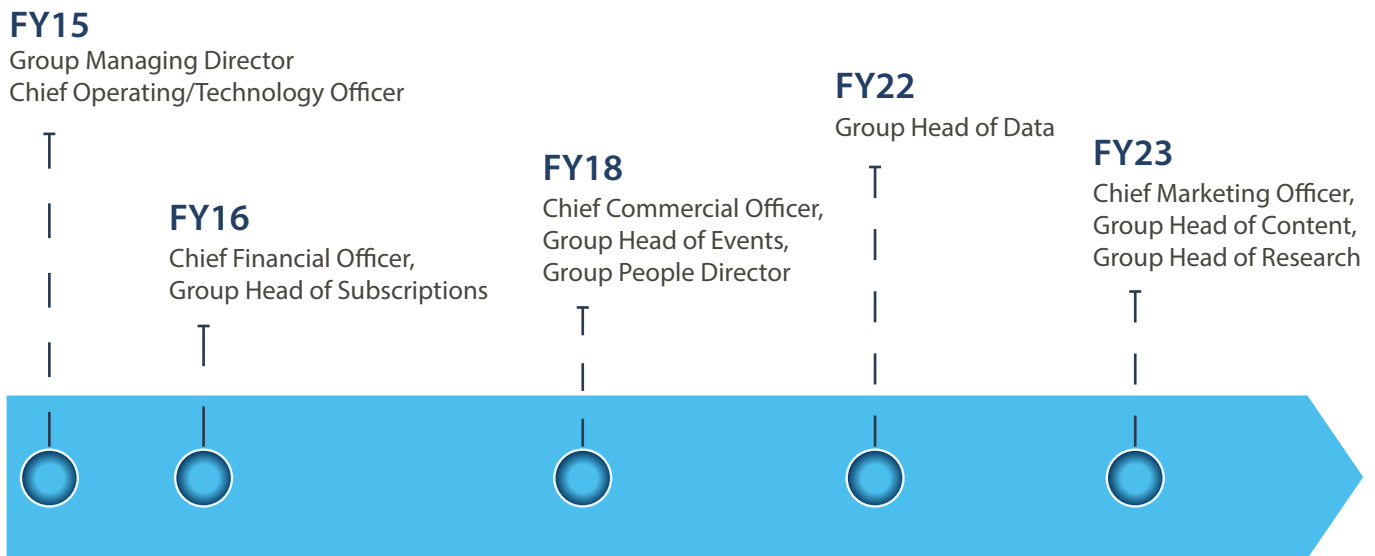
FY15
Group Managing Director
Chief Operating/Technology Officer

FY16
Chief Financial Officer,
Group Head of Subscriptions

FY18
Chief Commercial Officer,
Group Head of Events,
Group People Director

FY22
Group Head of Data

FY23
Chief Marketing Officer,
Group Head of Content,
Group Head of Research